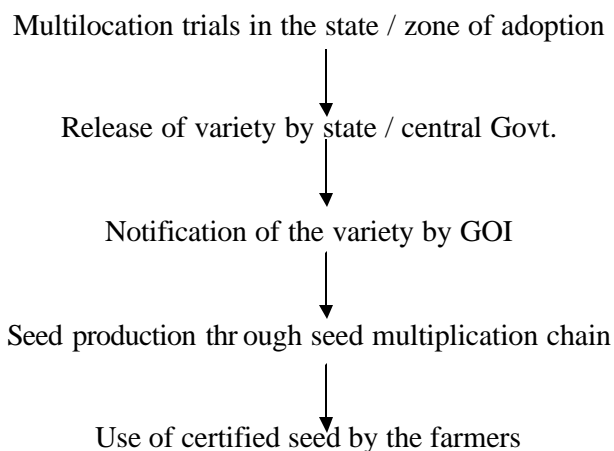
Multilocation trials in the state / zone of adoption

Release of variety by state / central Govt.

Notification of the variety by GOI

Seed production thr ough seed multiplication chain

Use of certified seed by the farmers